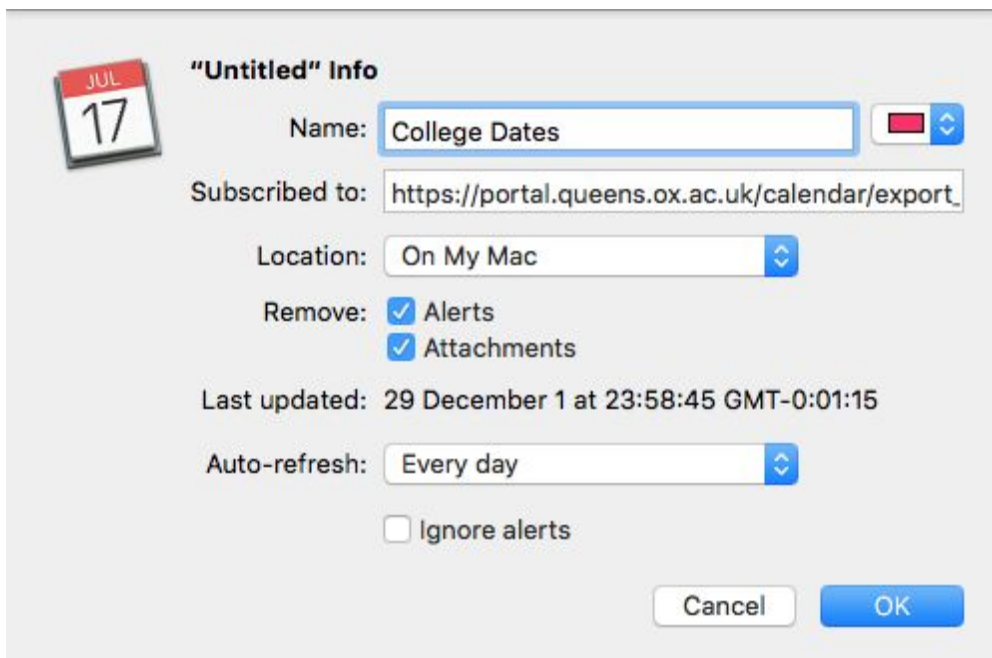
JUL
17

"Untitled" Info

Name: College Dates

Subscribed to: https://portal.queens.ox.ac.uk/calendar/export_

Location: On My Mac

Remove: Alerts
Attachments

Last updated: 29 December 1 at 23:58:45 GMT-0:01:15

Auto-refresh: Every day

Ignore alerts

Cancel OK